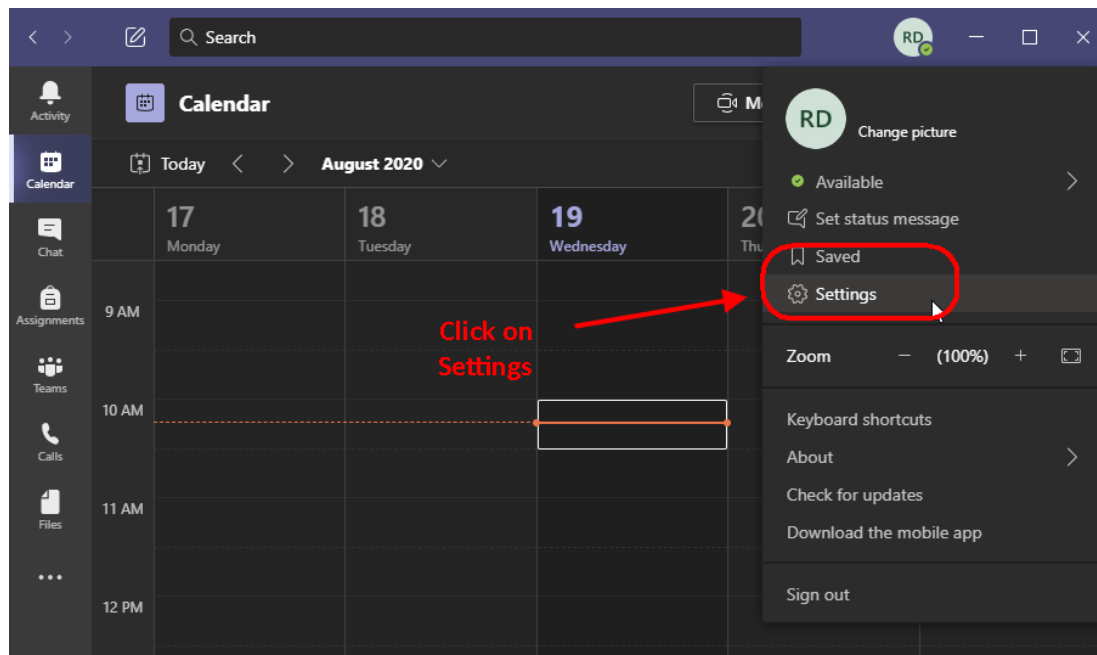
Search

RD

Activity

Calendar

Chat

Assignments

Teams

Calls

Files

...

Calendar

M

Today

August 2020

17
Monday

18
Tuesday

19
Wednesday

20
Thu

9 AM

10 AM

11 AM

12 PM

Click on Settings

RD

Change picture

Available

Set status message

Saved

Settings

Zoom — (100%) +

Keyboard shortcuts

About

Check for updates

Download the mobile app

Sign out